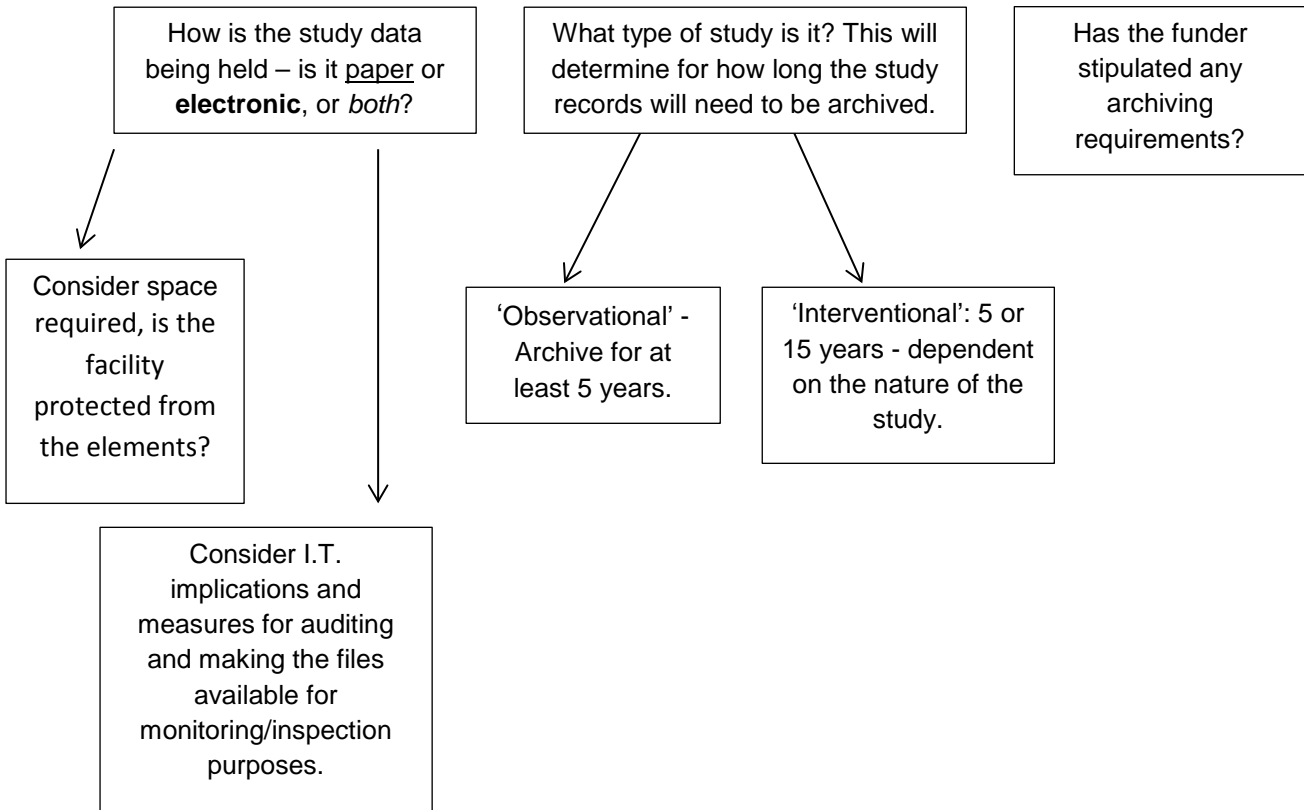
How is the study data being held – is it paper or **electronic**, or *both*?

What type of study is it? This will determine for how long the study records will need to be archived.

Has the funder stipulated any archiving requirements?

Consider space required, is the facility protected from the elements?

'Observational' - Archive for at least 5 years.

'Interventional': 5 or 15 years - dependent on the nature of the study.

Consider I.T. implications and measures for auditing and making the files available for monitoring/inspection purposes.